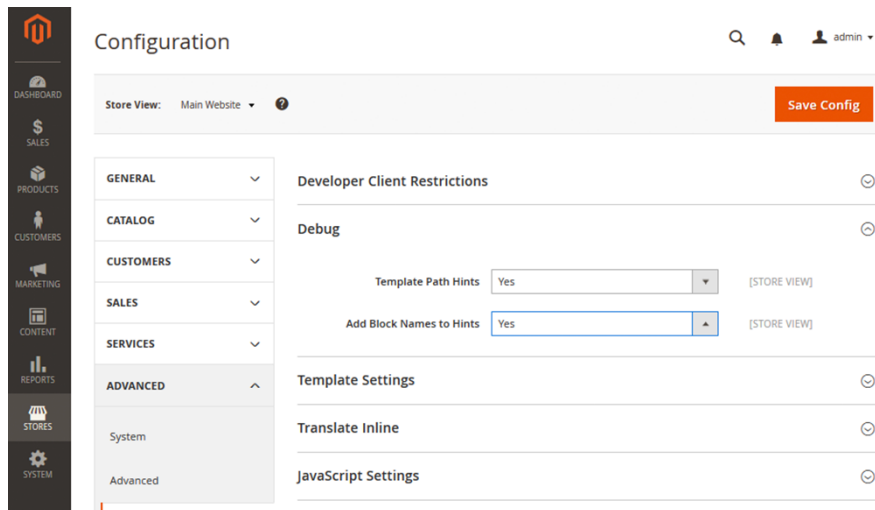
DASHBOARD
SALES
PRODUCTS
CUSTOMERS
MARKETING
CONTENT
REPORTS
STORES
SYSTEM

Configuration

admin

Store View: Main Website

Save Config

GENERAL
CATALOG
CUSTOMERS
SALES
SERVICES
ADVANCED
System
Advanced

Developer Client Restrictions

Debug

Template Path Hints Yes [STORE VIEW]

Add Block Names to Hints Yes [STORE VIEW]

Template Settings

Translate Inline

JavaScript Settings